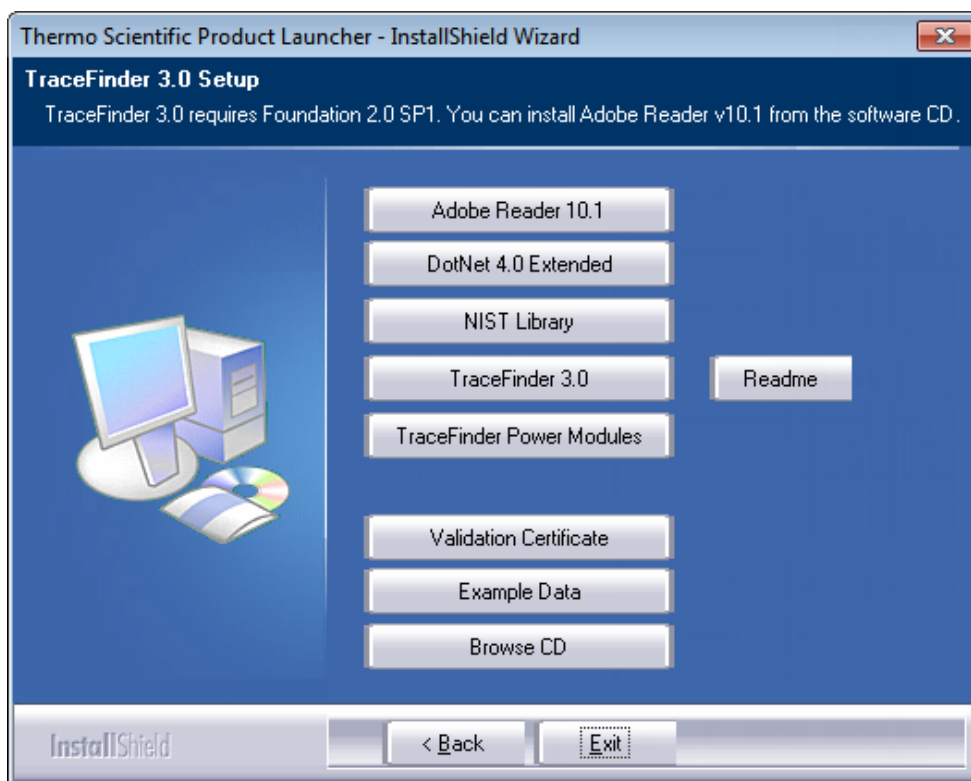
Thermo Scientific Product Launcher - InstallShield Wizard

TraceFinder 3.0 Setup

TraceFinder 3.0 requires Foundation 2.0 SP1. You can install Adobe Reader v10.1 from the software CD.

Adobe Reader 10.1

DotNet 4.0 Extended

NIST Library

TraceFinder 3.0

Readme

TraceFinder Power Modules

Validation Certificate

Example Data

Browse CD

InstallShield

< Back

Exit